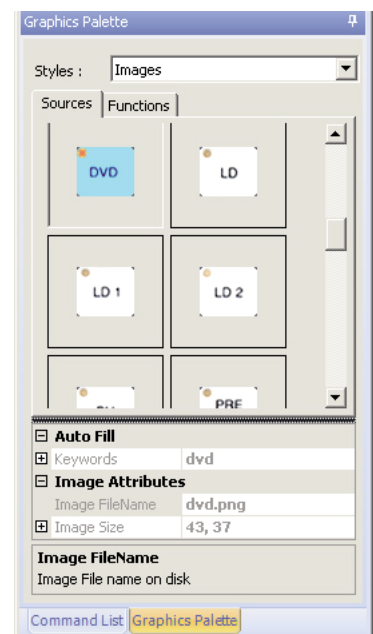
Graphics Palette

Styles : Images

Sources | Functions

DVD

LD

LD 1

LD 2

PRE

Auto Fill

Keywords | dvd

Image Attributes

Image FileName | dvd.png

Image Size | 43, 37

Image FileName

Image File name on disk

Command List | Graphics Palette